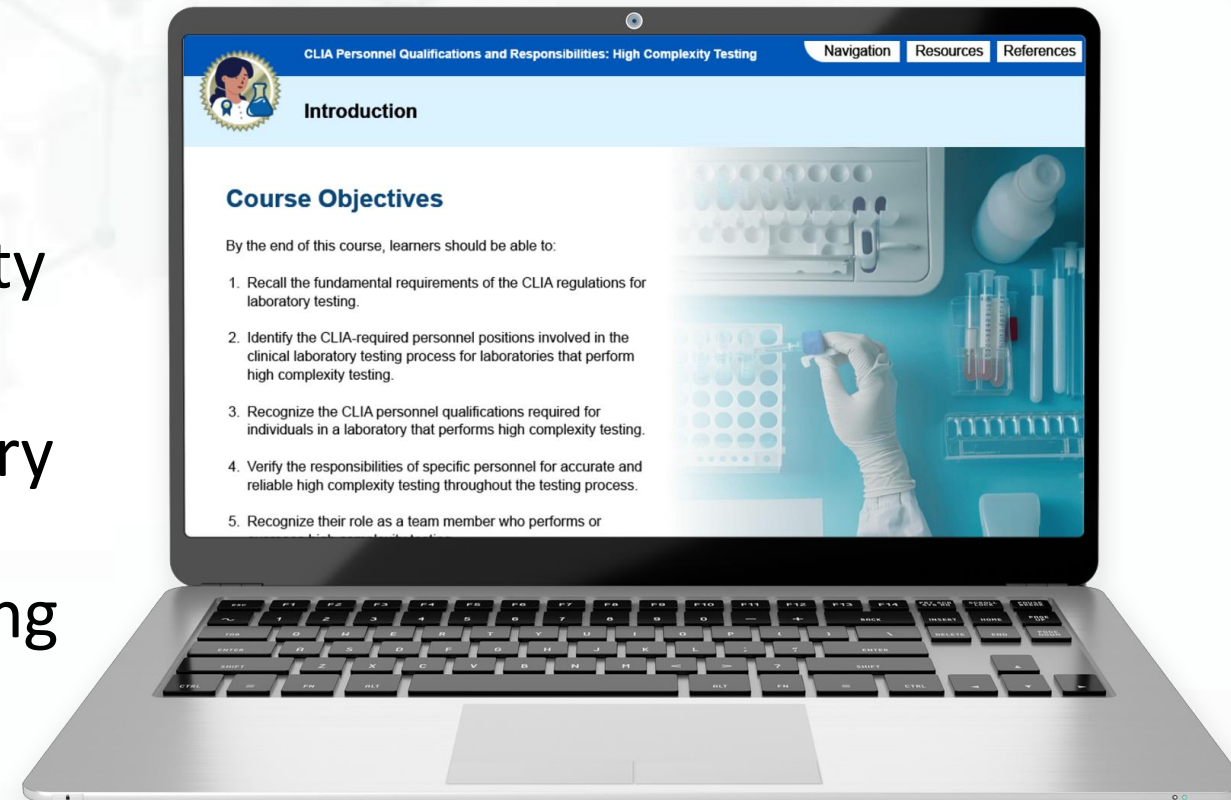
ty

ry

ng

CLIA Personnel Qualifications and Responsibilities: High Complexity Testing

Navigation Resources References

Introduction

Course Objectives

By the end of this course, learners should be able to:

1. Recall the fundamental requirements of the CLIA regulations for laboratory testing.

2. Identify the CLIA-required personnel positions involved in the clinical laboratory testing process for laboratories that perform high complexity testing.

3. Recognize the CLIA personnel qualifications required for individuals in a laboratory that performs high complexity testing.

4. Verify the responsibilities of specific personnel for accurate and reliable high complexity testing throughout the testing process.

5. Recognize their role as a team member who performs or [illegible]